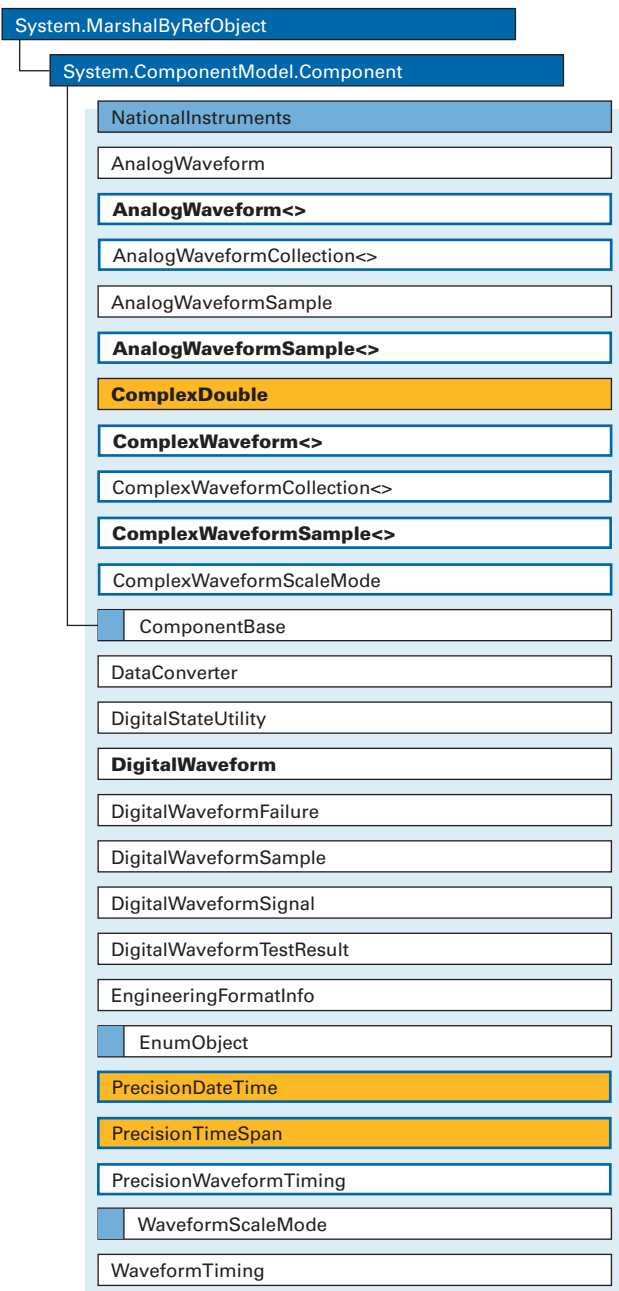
System.MarshalByRefObject

System.ComponentModel.Component

NationalInstruments

AnalogWaveform

**AnalogWaveform<>**

AnalogWaveformCollection<>

AnalogWaveformSample

**AnalogWaveformSample<>**

**ComplexDouble**

**ComplexWaveform<>**

ComplexWaveformCollection<>

**ComplexWaveformSample<>**

ComplexWaveformScaleMode

ComponentBase

DataConverter

DigitalStateUtility

**DigitalWaveform**

DigitalWaveformFailure

DigitalWaveformSample

DigitalWaveformSignal

DigitalWaveformTestResult

EngineeringFormatInfo

EnumObject

PrecisionDateTime

PrecisionTimeSpan

PrecisionWaveformTiming

WaveformScaleMode

WaveformTiming